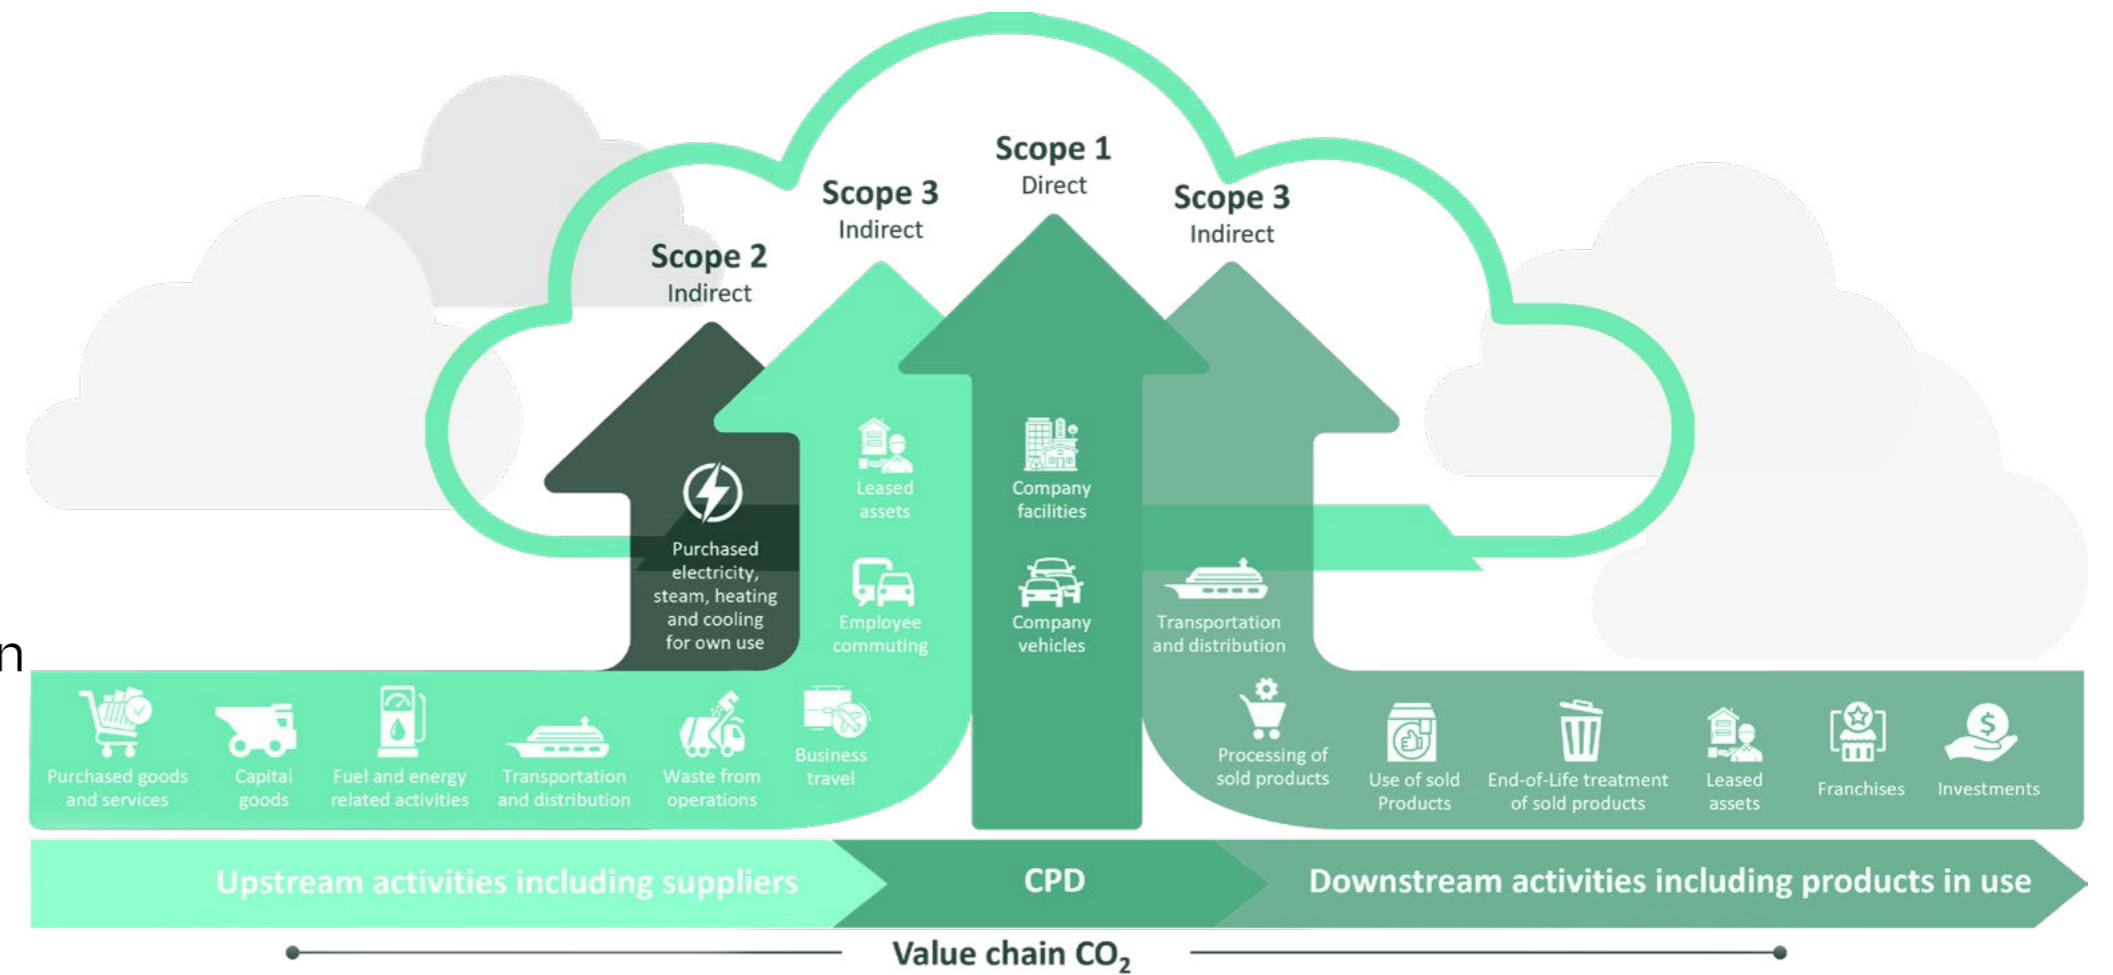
Scope 1
Direct

Scope 2
Indirect

Scope 3
Indirect

Scope 3
Indirect

Purchased electricity, steam, heating and cooling for own use

Leased assets

Employee commuting

Company facilities

Company vehicles

Transportation and distribution

n

Purchased goods and services

Capital goods

Fuel and energy related activities

Transportation and distribution

Waste from operations

Business travel

Processing of sold products

Use of sold Products

End-of-Life treatment of sold products

Leased assets

Franchises

Investments

Upstream activities including suppliers

CPD

Downstream activities including products in use

Value chain $CO_2$